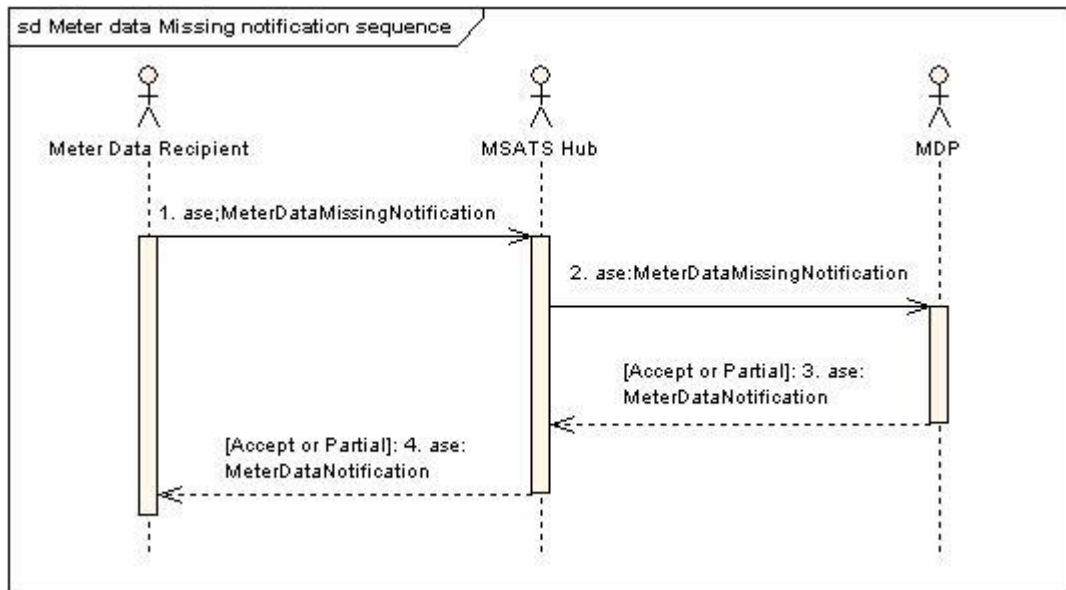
sd Meter data Missing notification sequence

Meter Data Recipient

MSATS Hub

MDP

1. ase;MeterDataMissingNotification

2. ase:MeterDataMissingNotification

[Accept or Partial]: 3. ase: MeterDataNotification

[Accept or Partial]: 4. ase: MeterDataNotification